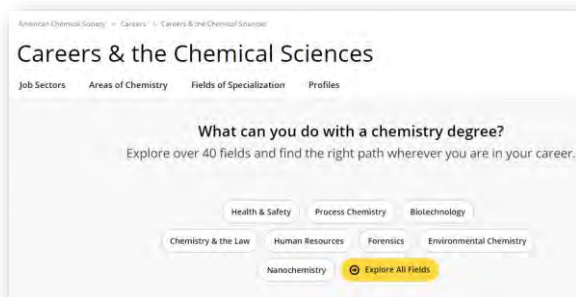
American Chemical Society > Careers > Careers & the Chemical Sciences

Careers & the Chemical Sciences

Job Sectors Areas of Chemistry Fields of Specialization Profiles

What can you do with a chemistry degree?

Explore over 40 fields and find the right path wherever you are in your career.

Health & Safety Process Chemistry Biotechnology

Chemistry & the Law Human Resources Forensics Environmental Chemistry

Nanochemistry Explore All Fields